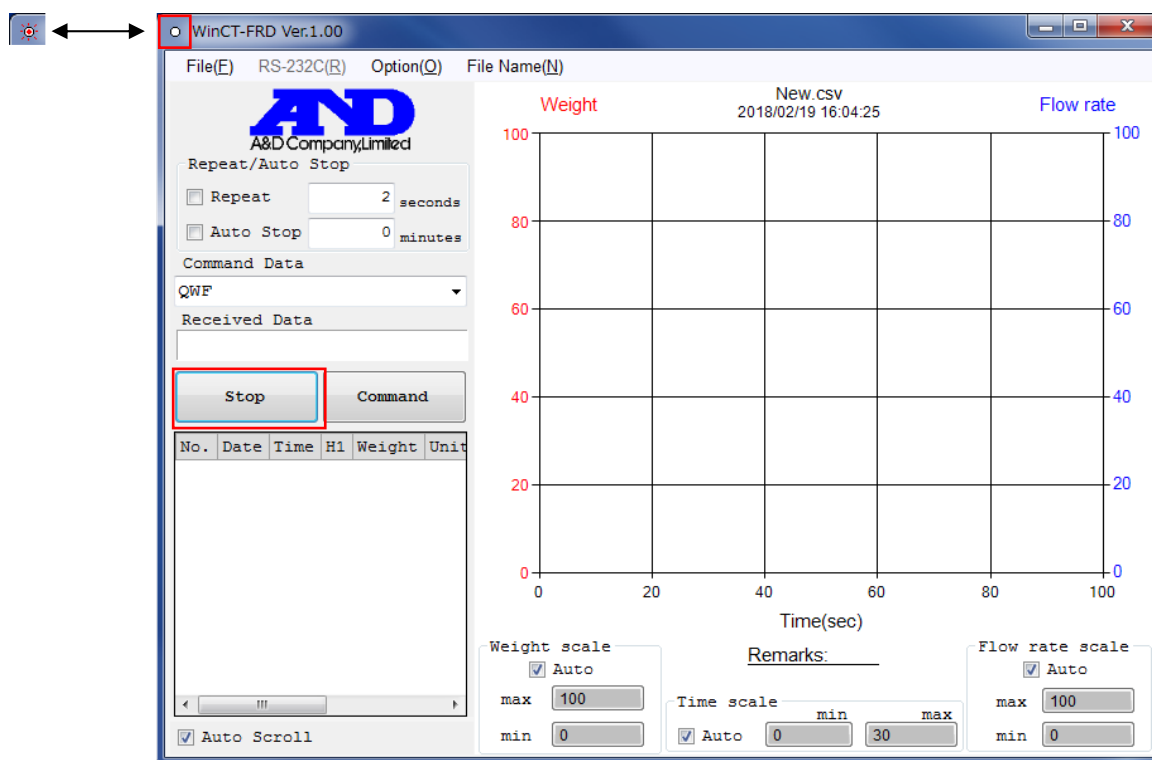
WinCT-FRD Ver.1.00

File(F) RS-232C(R) Option(O) File Name(N)

AND
A&D Company,Limited

Repeat/Auto Stop
Repeat 2 seconds
Auto Stop 0 minutes

Command Data
QWF

Received Data

Stop
Command

| No. | Date | Time | H1 | Weight | Unit |
|---|---|---|---|---|---|

Auto Scroll

Weight
New.csv
2018/02/19 16:04:25
Flow rate

100 80 60 40 20 0
100 80 60 40 20 0
0 20 40 60 80 100
Time(sec)

Weight scale
Auto
max 100
min 0

Remarks:

Time scale
min max
Auto 0 30

Flow rate scale
Auto
max 100
min 0